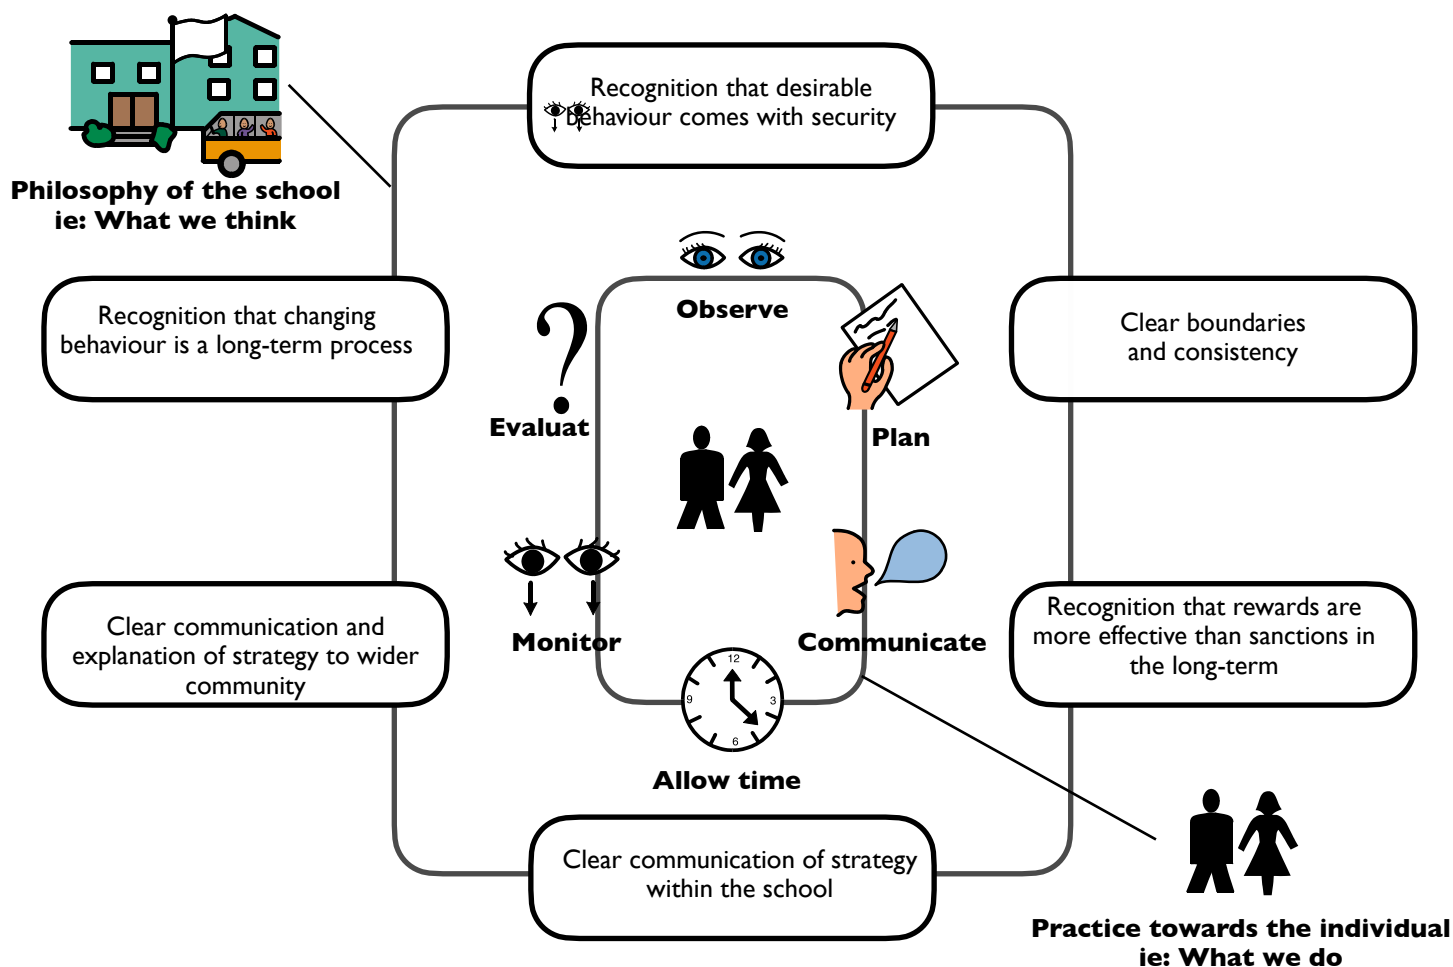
Philosophy of the school
ie: What we think

Recognition that desirable behaviour comes with security

Recognition that changing behaviour is a long-term process

Clear boundaries and consistency

Observe

Evaluat

Plan

Monitor

Communicate

12
3
6
9

Allow time

Clear communication and explanation of strategy to wider community

Recognition that rewards are more effective than sanctions in the long-term

Clear communication of strategy within the school

Practice towards the individual
ie: What we do